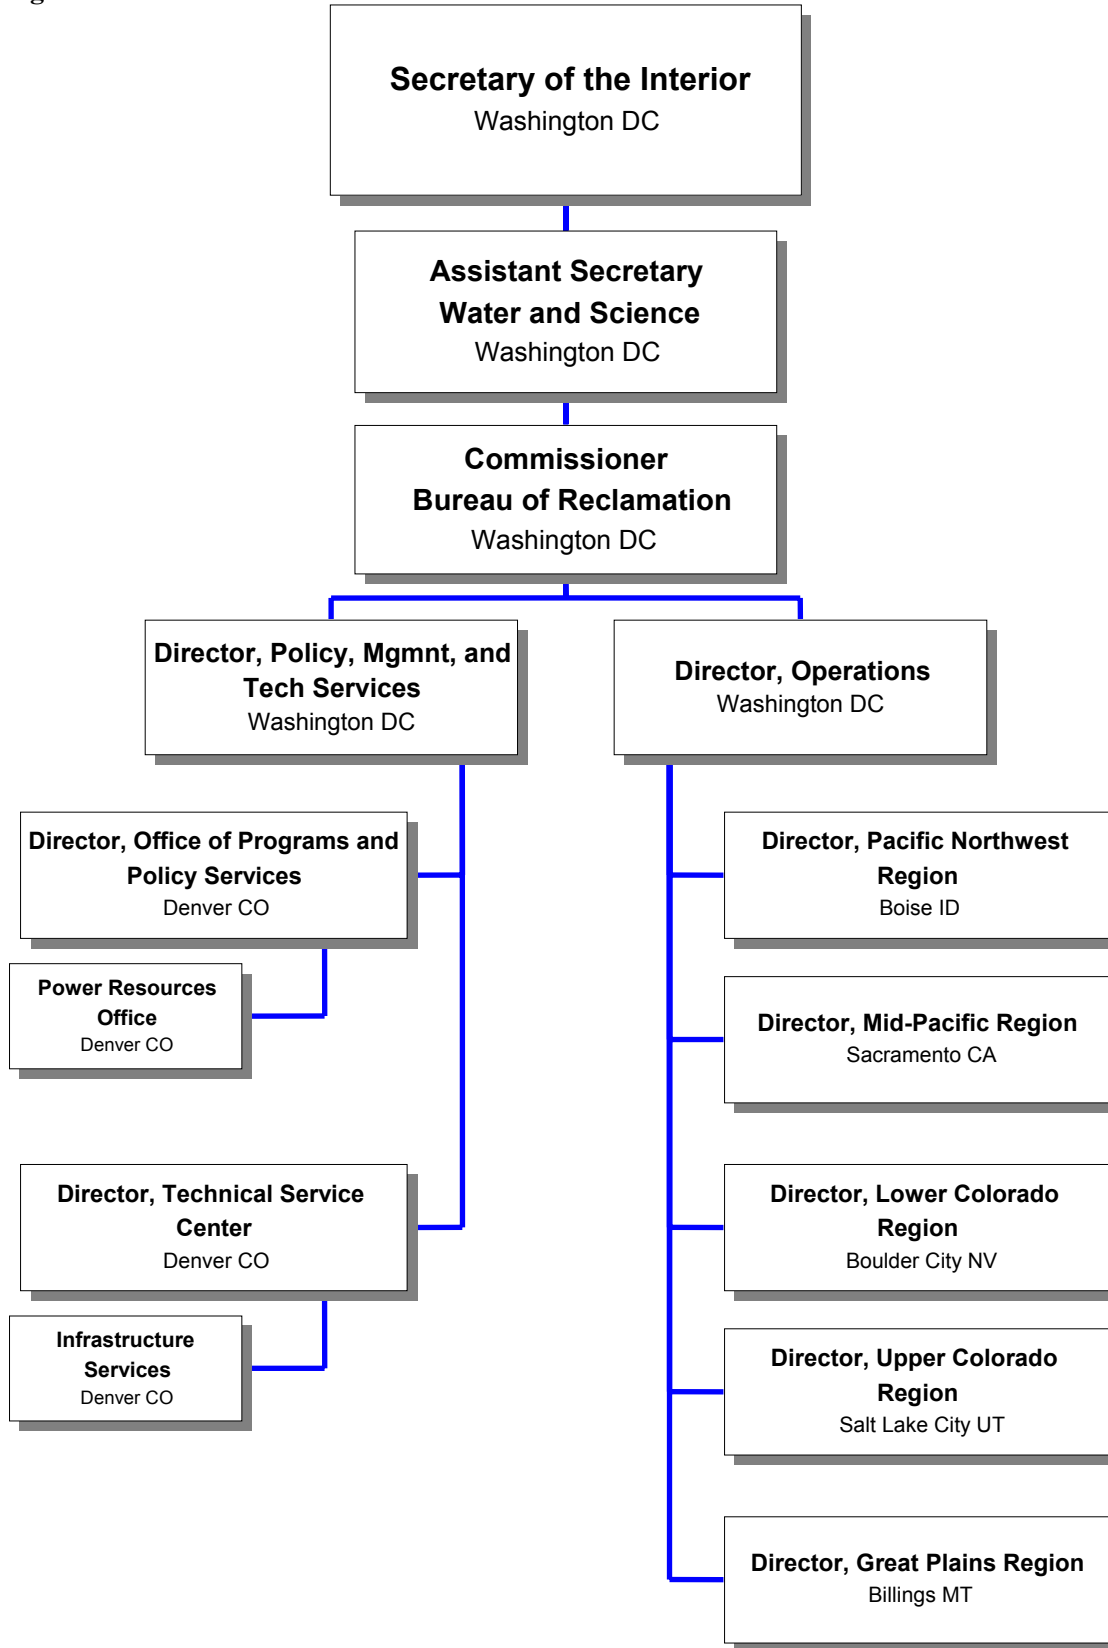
Secretary of the Interior
Washington DC

Assistant Secretary
Water and Science
Washington DC

Commissioner
Bureau of Reclamation
Washington DC

Director, Policy, Mgmnt, and Tech Services
Washington DC

Director, Operations
Washington DC

Director, Office of Programs and Policy Services
Denver CO

Power Resources Office
Denver CO

Director, Technical Service Center
Denver CO

Infrastructure Services
Denver CO

Director, Pacific Northwest Region
Boise ID

Director, Mid-Pacific Region
Sacramento CA

Director, Lower Colorado Region
Boulder City NV

Director, Upper Colorado Region
Salt Lake City UT

Director, Great Plains Region
Billings MT